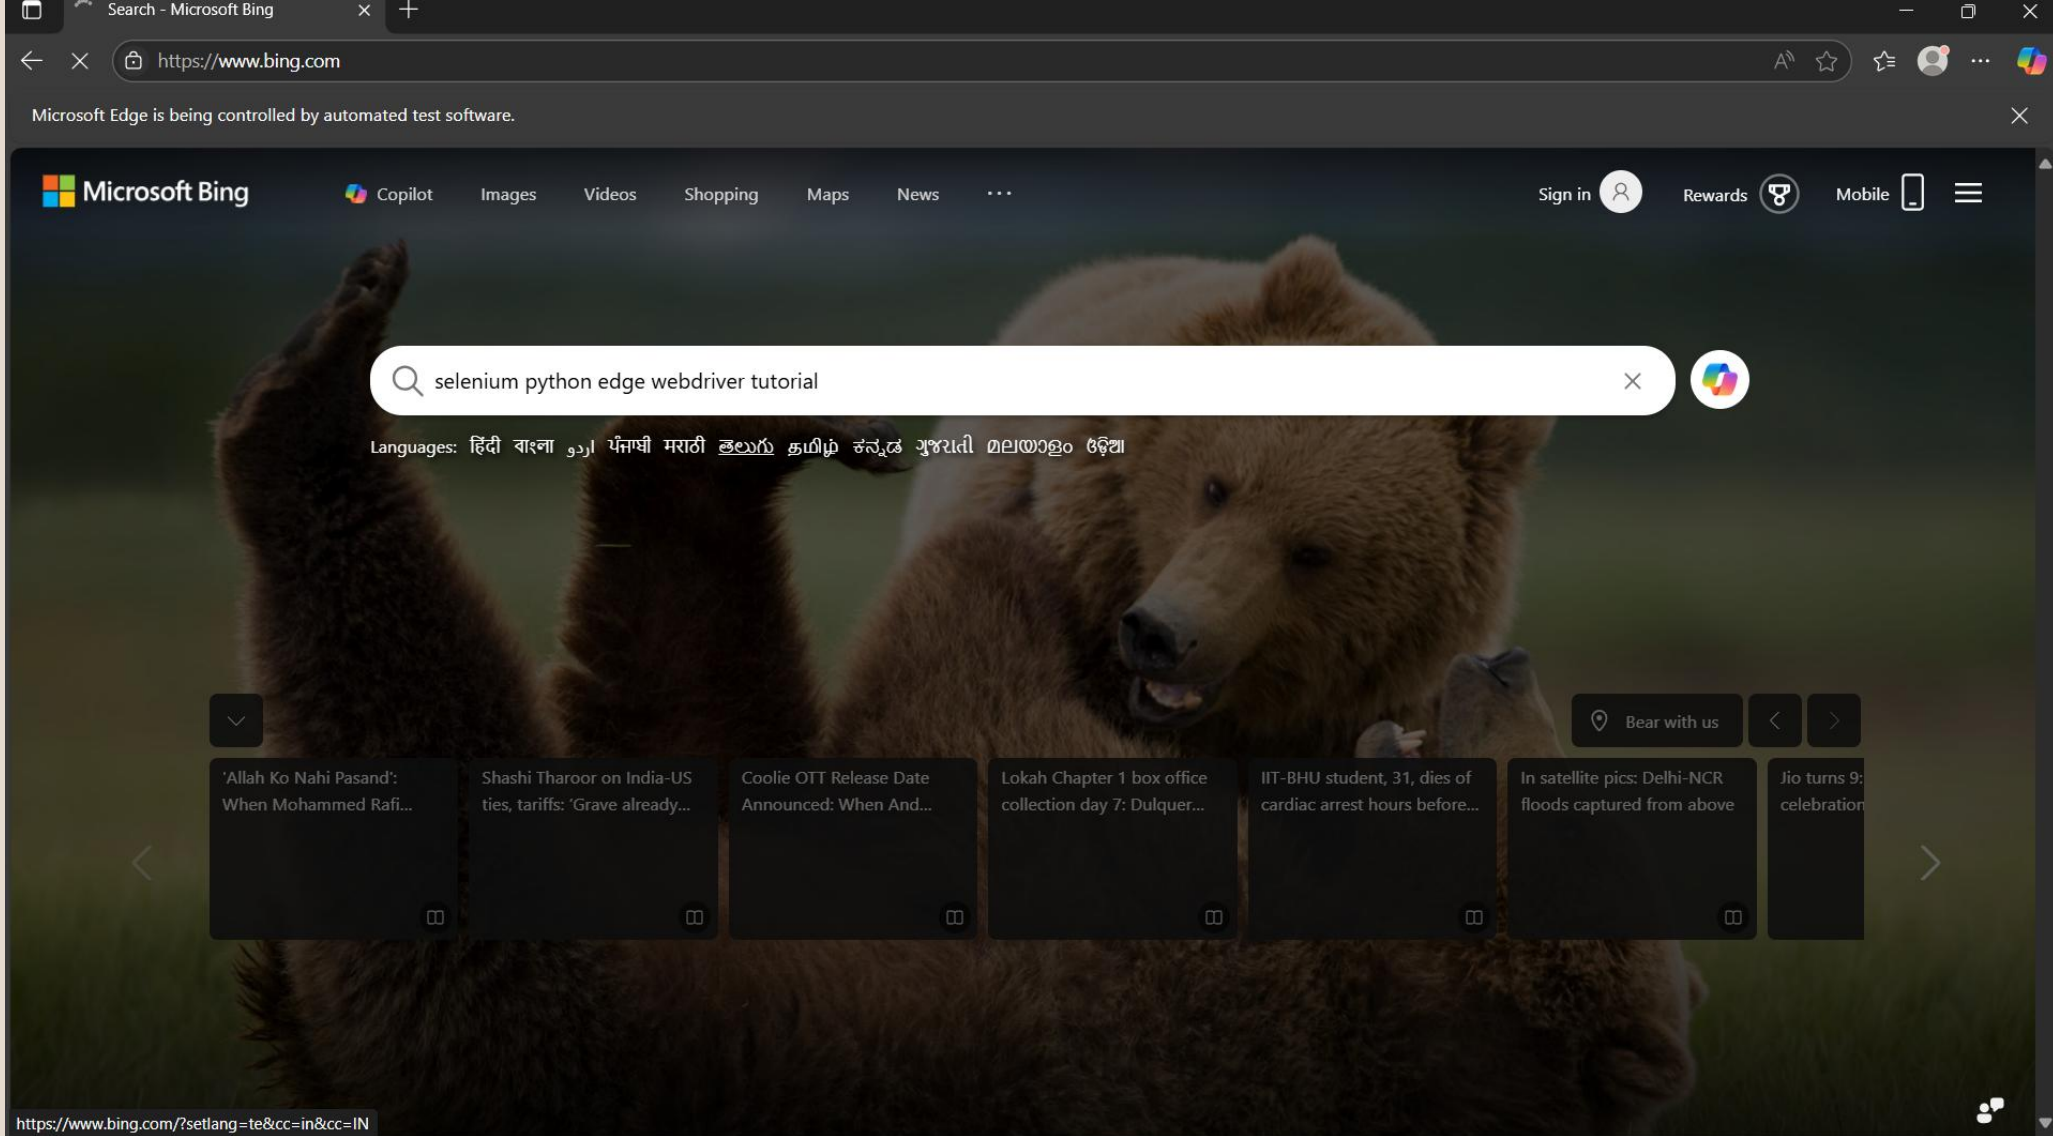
Search - Microsoft Bing

https://www.bing.com

Microsoft Edge is being controlled by automated test software.

Microsoft Bing

Copilot Images Videos Shopping Maps News ···

Sign in Rewards Mobile

selenium python edge webdriver tutorial

Languages: हिंदी বাংলা اردو ਪੰਜਾਬੀ मराठी తెలుగు தமிழ் ಕನ್ನಡ ગુજરાતી മലയാളം ଓଡ଼ିଆ

Bear with us

'Allah Ko Nahi Pasand': When Mohammed Rafi...

Shashi Tharoor on India-US ties, tariffs: 'Grave already...

Coolie OTT Release Date Announced: When And...

Lokah Chapter 1 box office collection day 7: Dulquer...

IIT-BHU student, 31, dies of cardiac arrest hours before...

In satellite pics: Delhi-NCR floods captured from above

Jio turns 9: celebration

https://www.bing.com/?setlang=te&cc=in&cc=IN